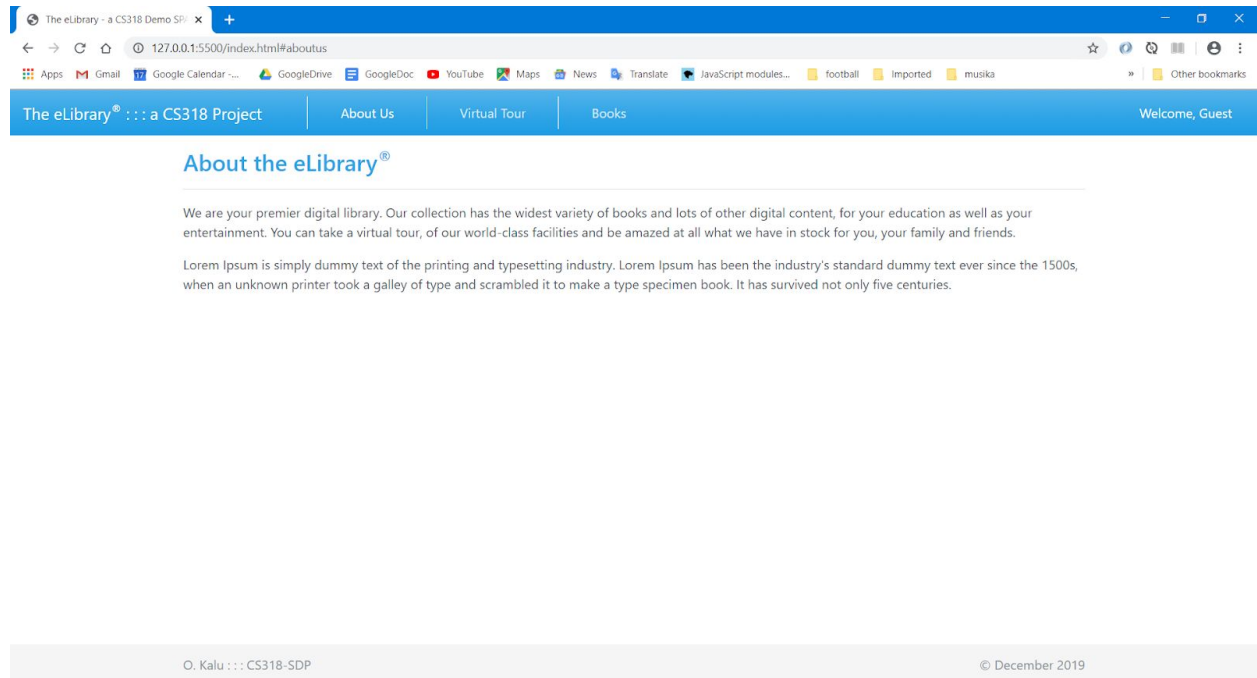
The eLibrary - a CS318 Demo SP

127.0.0.1:5500/index.html#aboutus

Apps Gmail Google Calendar -... GoogleDrive GoogleDoc YouTube Maps News Translate JavaScript modules... football Imported musika » Other bookmarks

The eLibrary® : : : a CS318 Project | About Us | Virtual Tour | Books | Welcome, Guest

About the eLibrary®

We are your premier digital library. Our collection has the widest variety of books and lots of other digital content, for your education as well as your entertainment. You can take a virtual tour, of our world-class facilities and be amazed at all what we have in stock for you, your family and friends.

Lorem Ipsum is simply dummy text of the printing and typesetting industry. Lorem Ipsum has been the industry's standard dummy text ever since the 1500s, when an unknown printer took a galley of type and scrambled it to make a type specimen book. It has survived not only five centuries.

O. Kalu : : : CS318-SDP

© December 2019